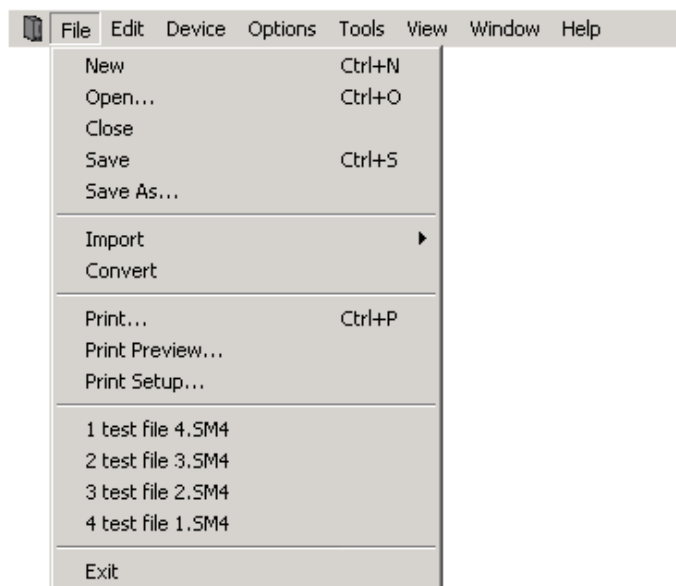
File Edit Device Options Tools View Window Help

New Ctrl+N
Open... Ctrl+O
Close
Save Ctrl+S
Save As...

Import
Convert

Print... Ctrl+P
Print Preview...
Print Setup...

1 test file 4.SM4
2 test file 3.SM4
3 test file 2.SM4
4 test file 1.SM4

Exit